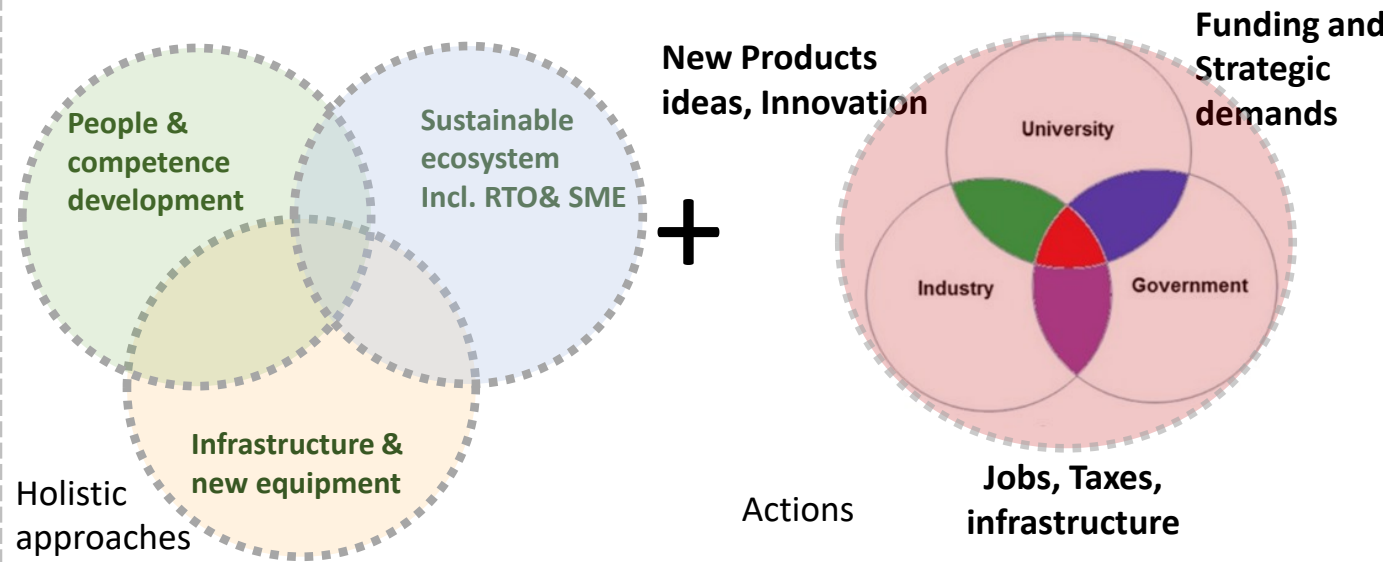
People & competence development

Sustainable ecosystem Incl. RTO& SME

Infrastructure & new equipment

Holistic approaches

+

New Products ideas, Innovation

Funding and Strategic demands

University

Industry

Government

Actions

Jobs, Taxes, infrastructure